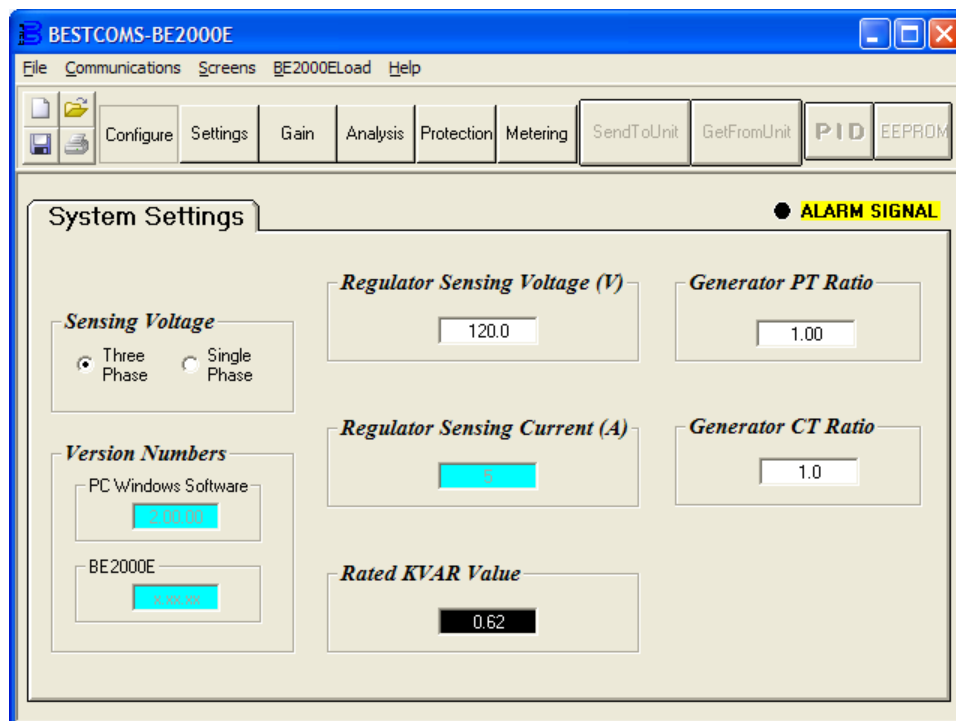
BESTCOMS-BE2000E

File Communications Screens BE2000ELoad Help

Configure Settings Gain Analysis Protection Metering SendToUnit GetFromUnit PID EEPROM

System Settings

ALARM SIGNAL

Sensing Voltage

Three Phase

Single Phase

Regulator Sensing Voltage (V)

120.0

Generator PT Ratio

1.00

Version Numbers

PC Windows Software

2.00.00

BE2000E

x.xx.xx

Regulator Sensing Current (A)

5

Generator CT Ratio

1.0

Rated KVAR Value

0.62